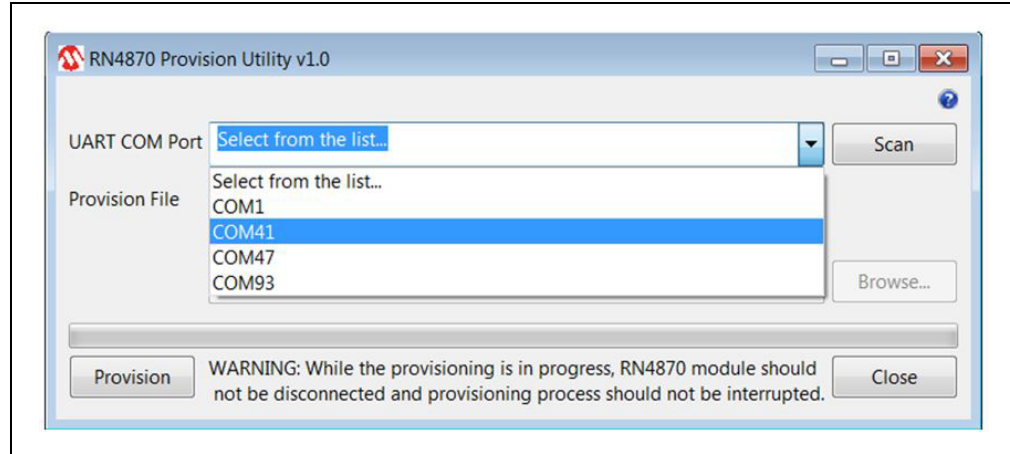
RN4870 Provision Utility v1.0

UART COM Port Select from the list...

Scan

Provision File

Select from the list...
COM1
COM41
COM47
COM93

Browse...

Provision

WARNING: While the provisioning is in progress, RN4870 module should not be disconnected and provisioning process should not be interrupted.

Close